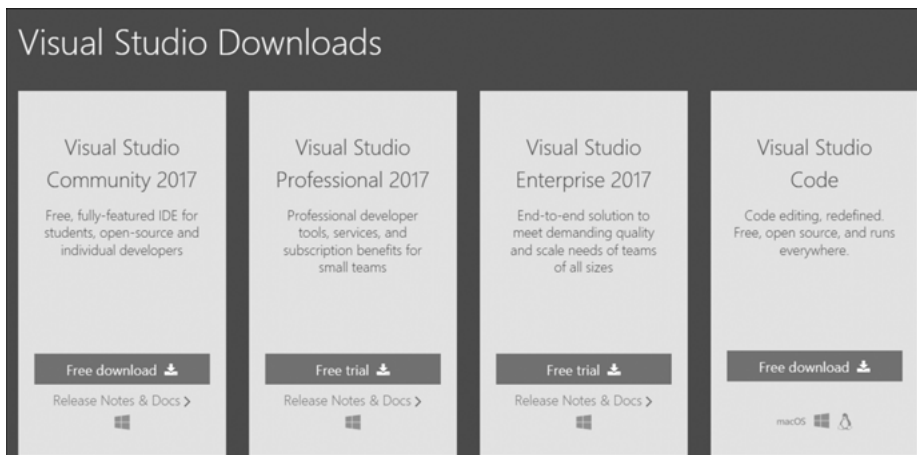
Visual Studio Downloads

Visual Studio Community 2017

Free, fully-featured IDE for students, open-source and individual developers

Free download

Release Notes & Docs >

Visual Studio Professional 2017

Professional developer tools, services, and subscription benefits for small teams

Free trial

Release Notes & Docs >

Visual Studio Enterprise 2017

End-to-end solution to meet demanding quality and scale needs of teams of all sizes

Free trial

Release Notes & Docs >

Visual Studio Code

Code editing, redefined. Free, open source, and runs everywhere.

Free download

macOS